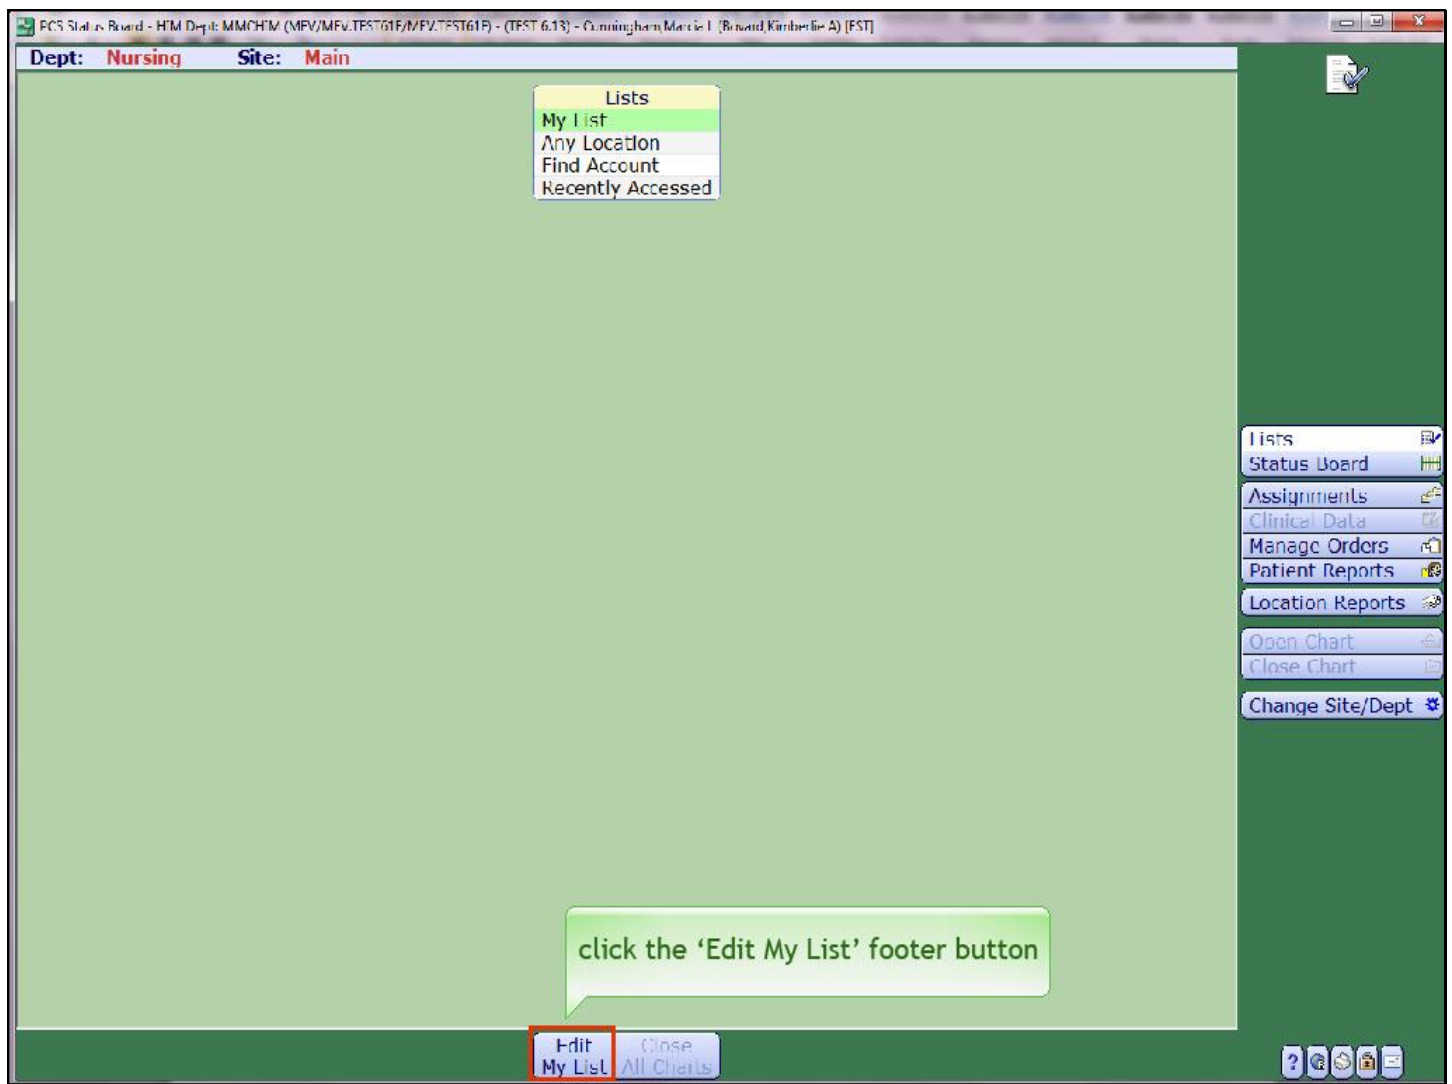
PCS Status Board - HIM Dept: MMCHIM (MEV/MEV.TEST61F/MEV.TEST61F) - (TEST 6.13) - Cunningham,Marcie L (Bovard,Kimberlie A) [EST]

Dept: Nursing Site: Main

Lists
My List
Any Location
Find Account
Recently Accessed

Lists
Status Board
Assignments
Clinical Data
Manage Orders
Patient Reports
Location Reports
Open Chart
Close Chart
Change Site/Dept

click the 'Edit My List' footer button

Edit My List
Close All Charts

?